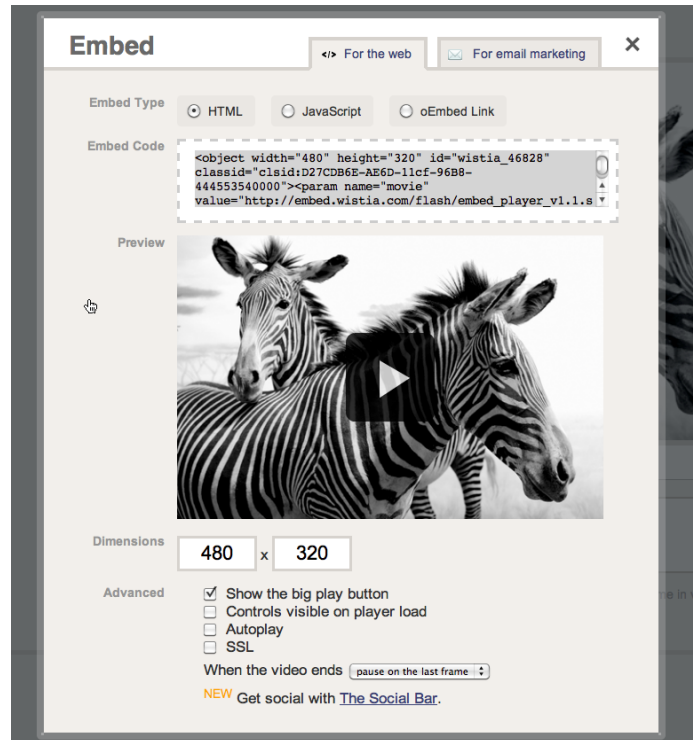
Embed

</> For the web

For email marketing

×

Embed Type

HTML

JavaScript

oEmbed Link

Embed Code

<object width="480" height="320" id="wistia_46828" classid="clsid:D27CDB6E-AE6D-11cf-96B8-444553540000"><param name="movie" value="http://embed.wistia.com/flash/embed_player_v1.1.s

Preview

Dimensions

480 x 320

Advanced

☑ Show the big play button
☐ Controls visible on player load
☐ Autoplay
☐ SSL

When the video ends pause on the last frame

NEW Get social with The Social Bar.

me in y